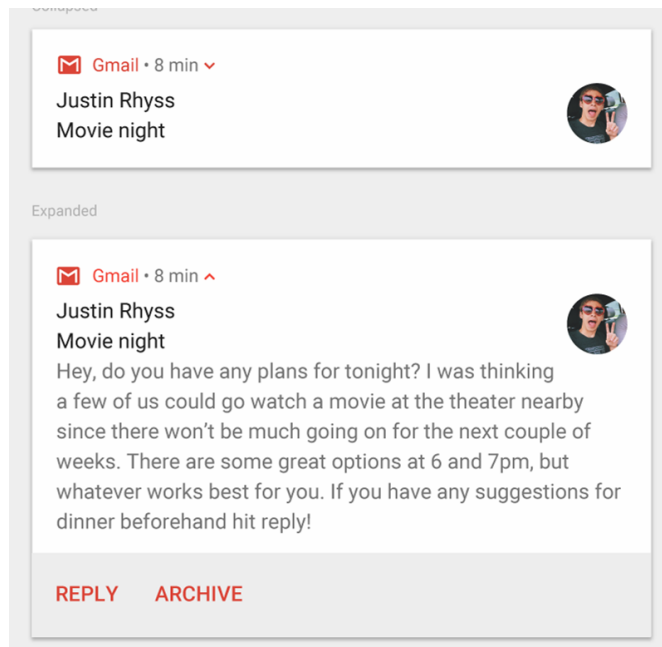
Gmail • 8 min

Justin Rhyss
Movie night

Expanded

Gmail • 8 min

Justin Rhyss
Movie night
Hey, do you have any plans for tonight? I was thinking a few of us could go watch a movie at the theater nearby since there won't be much going on for the next couple of weeks. There are some great options at 6 and 7pm, but whatever works best for you. If you have any suggestions for dinner beforehand hit reply!

REPLY ARCHIVE